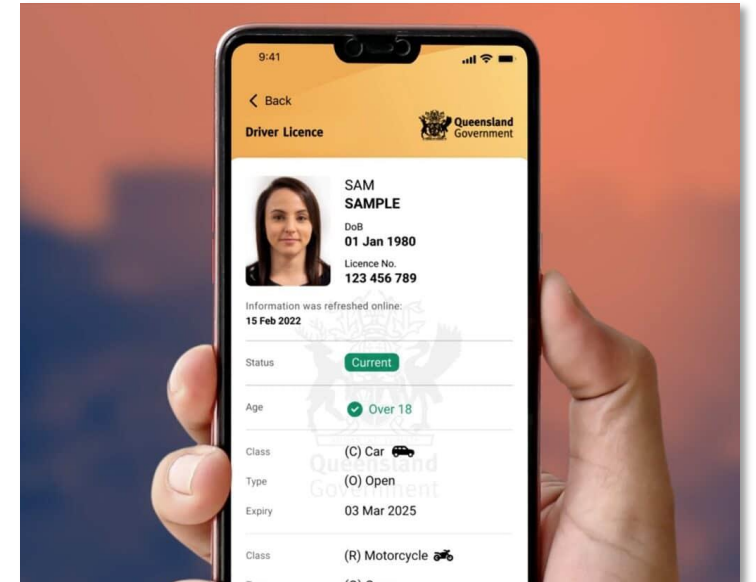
9:41

< Back

Driver Licence

Queensland Government

SAM
SAMPLE

DoB
01 Jan 1980

Licence No.
123 456 789

Information was refreshed online:
15 Feb 2022

Status Current

Age Over 18

Class (C) Car

Type (O) Open

Expiry 03 Mar 2025

Class (R) Motorcycle

Queensland Government

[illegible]